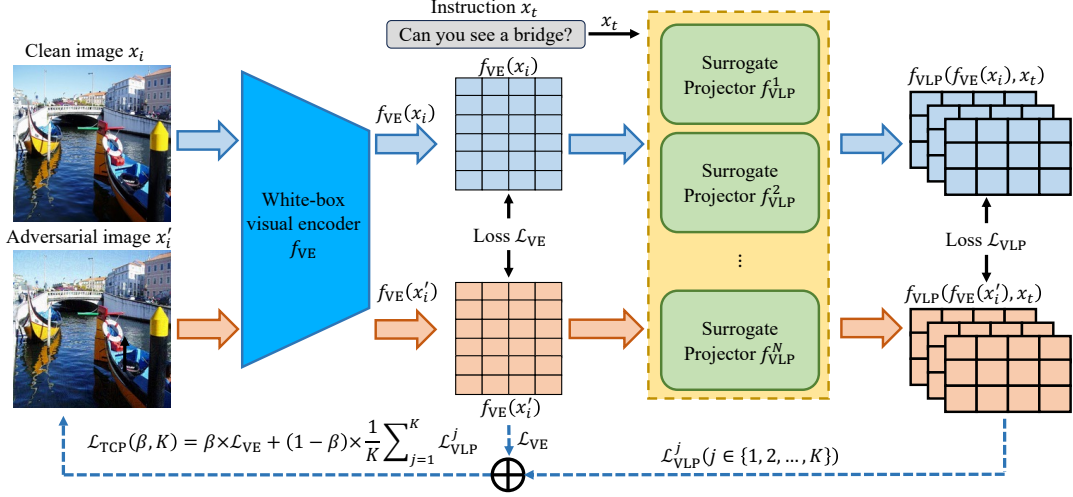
Instruction $x_t$

Can you see a bridge?

$x_t$

Clean image $x_i$

Adversarial image $x_i'$

White-box visual encoder $f_{\text{VE}}$

$f_{\text{VE}}(x_i)$

$f_{\text{VE}}(x_i)$

Loss $\mathcal{L}_{\text{VE}}$

$f_{\text{VE}}(x_i')$

$f_{\text{VE}}(x_i')$

Surrogate Projector $f_{\text{VLP}}^1$

Surrogate Projector $f_{\text{VLP}}^2$

⋮

Surrogate Projector $f_{\text{VLP}}^N$

$f_{\text{VLP}}(f_{\text{VE}}(x_i), x_t)$

Loss $\mathcal{L}_{\text{VLP}}$

$f_{\text{VLP}}(f_{\text{VE}}(x_i'), x_t)$

$\mathcal{L}_{\text{TCP}}(\beta, K) = \beta \times \mathcal{L}_{\text{VE}} + (1-\beta) \times \frac{1}{K} \sum_{j=1}^{K} \mathcal{L}_{\text{VLP}}^j$

$\mathcal{L}_{\text{VE}}$

$\mathcal{L}_{\text{VLP}}^j (j \in \{1, 2, \ldots, K\})$